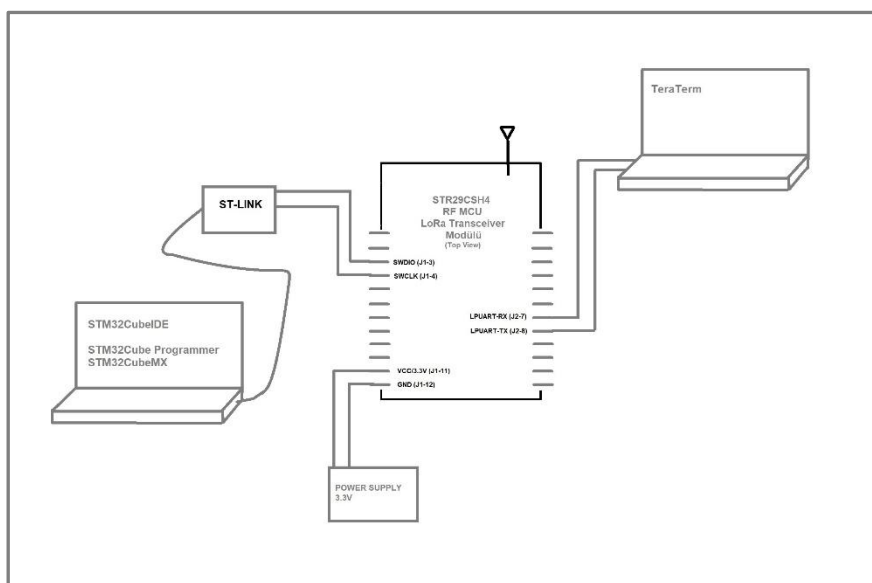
TeraTerm

ST-LINK

STR29CSH4
RF MCU
LoRa Transceiver
Modülü
(Top View)

SWDIO (J1-3)
SWCLK (J1-4)

LPUART-RX (J2-7)
LPUART-TX (J2-8)

VCC(3.3V (J1-11)
GND (J1-12)

STM32CubeIDE

STM32Cube Programmer
STM32CubeMX

POWER SUPPLY
3.3V